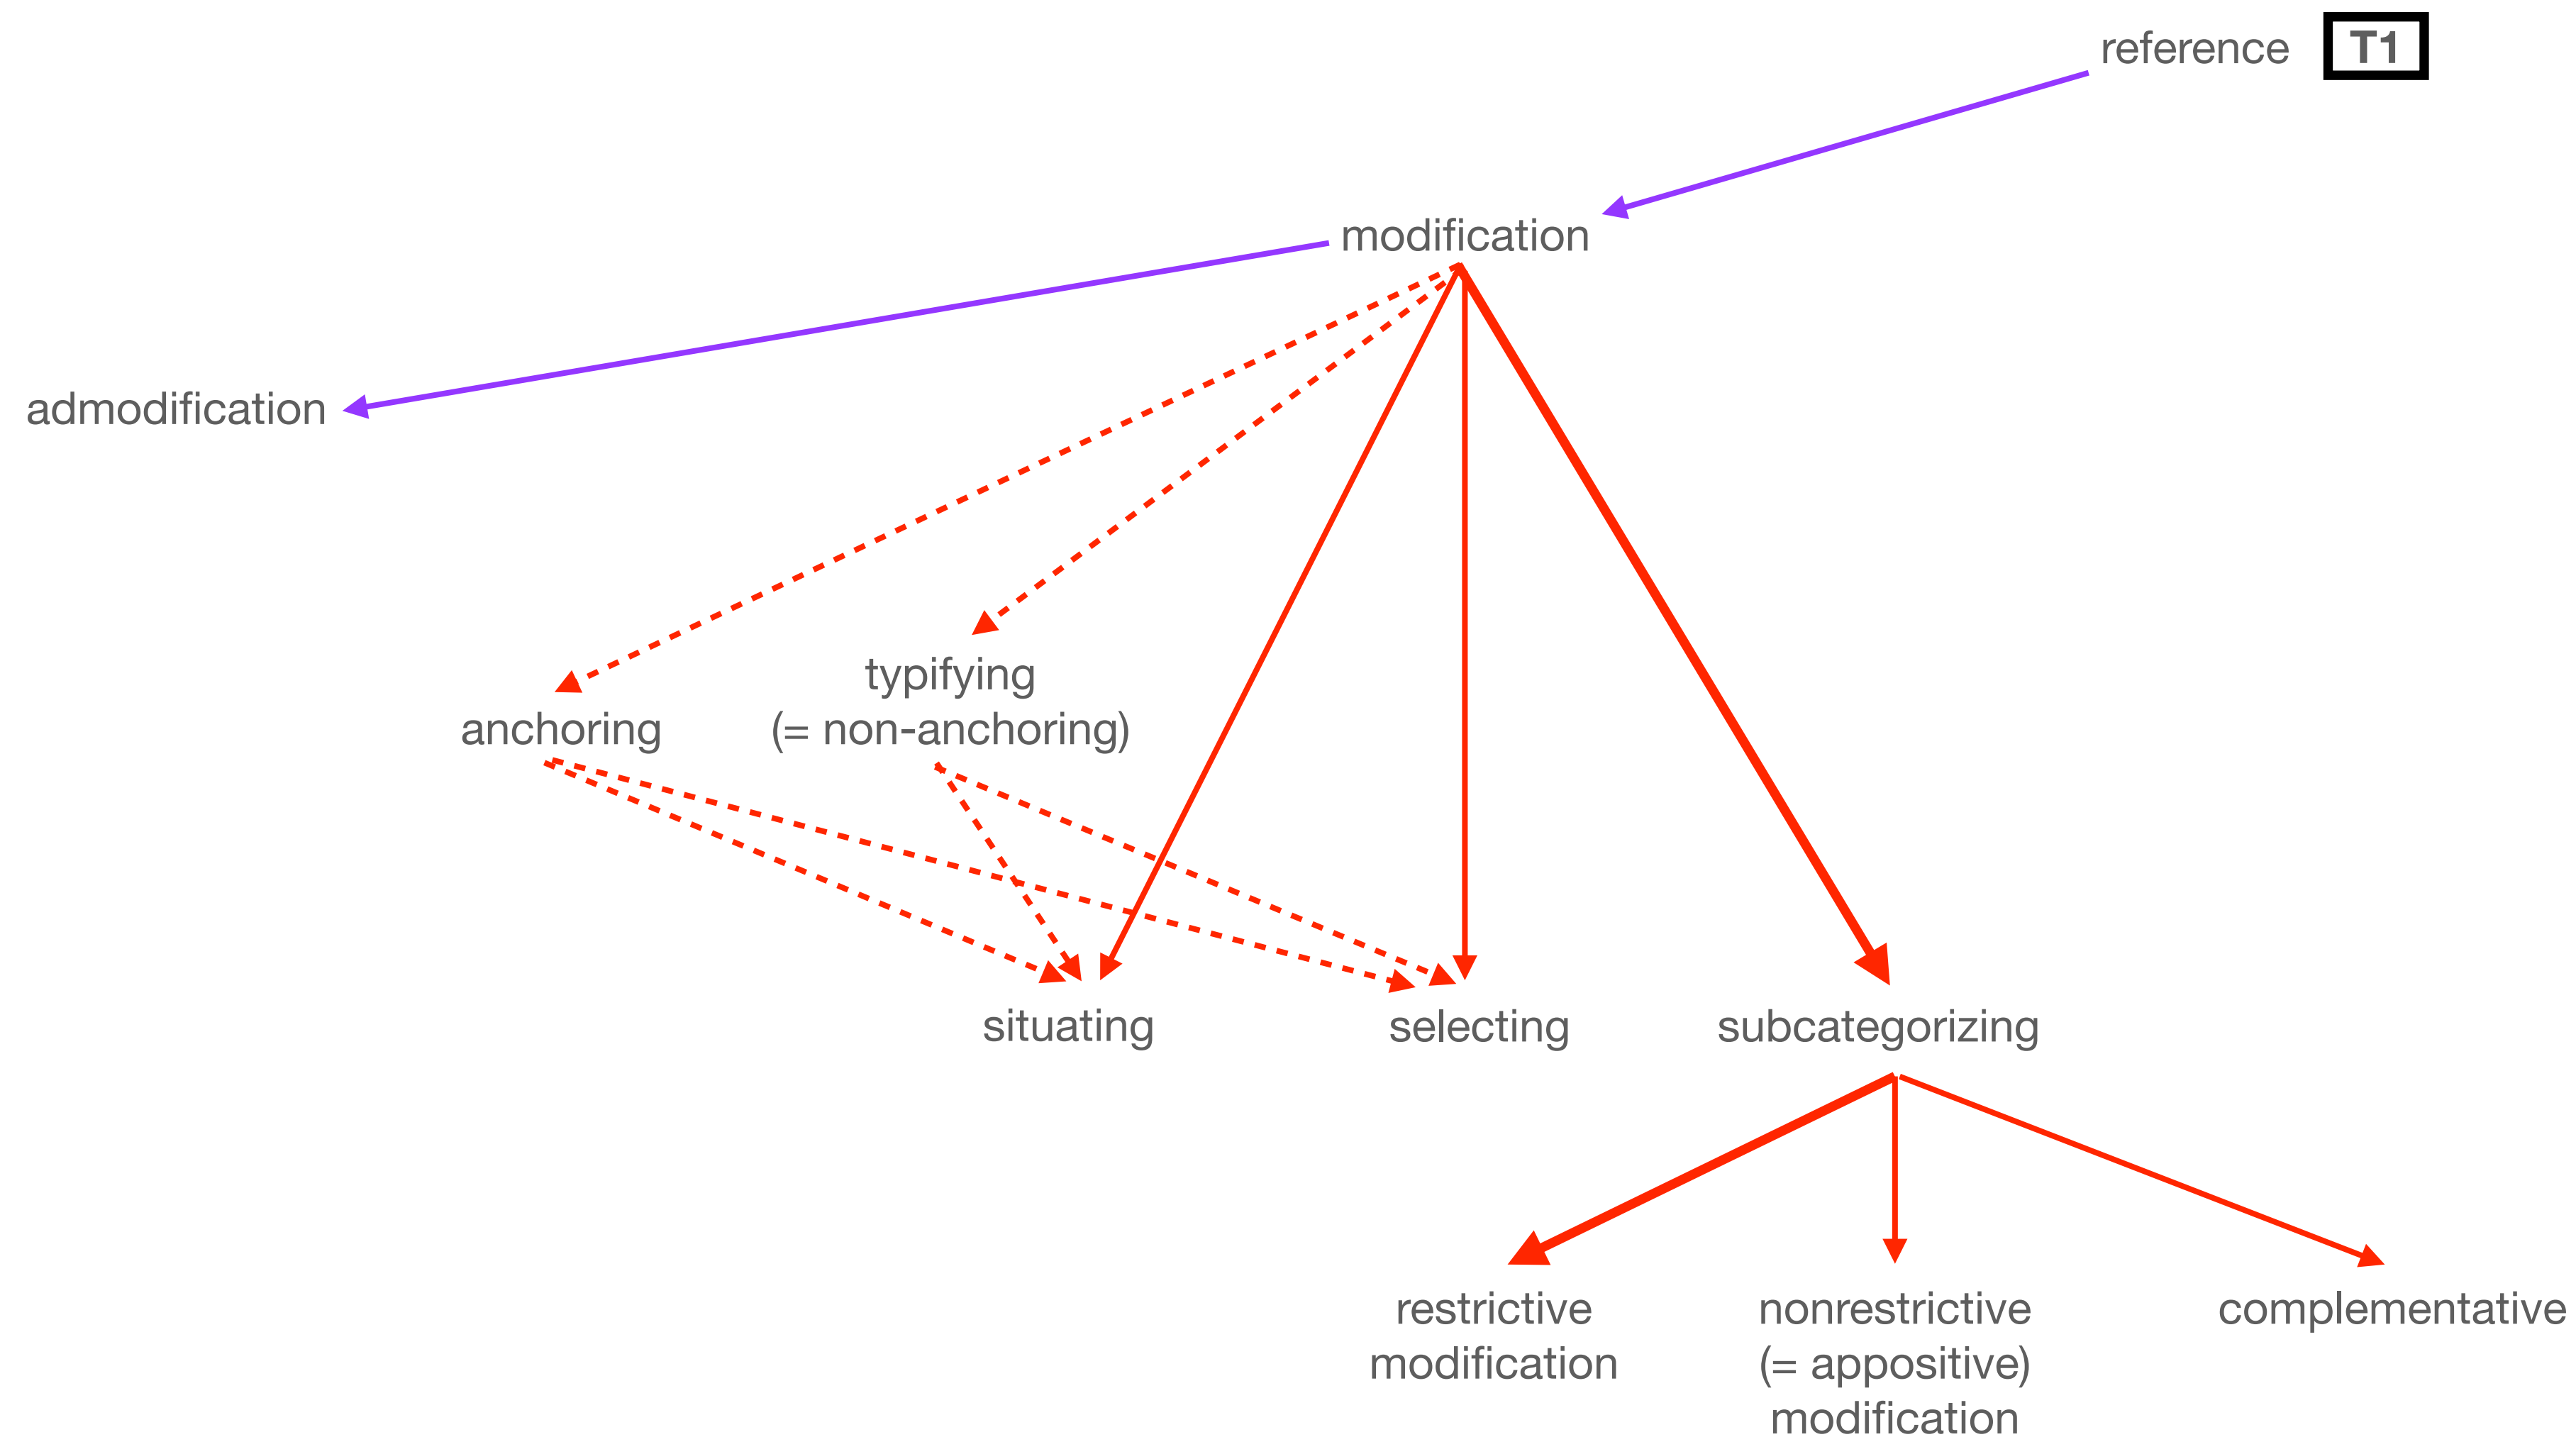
reference T1

modification

admodification

typifying
(= non-anchoring)

anchoring

situating

selecting

subcategorizing

restrictive
modification

nonrestrictive
(= appositive)
modification

complementative